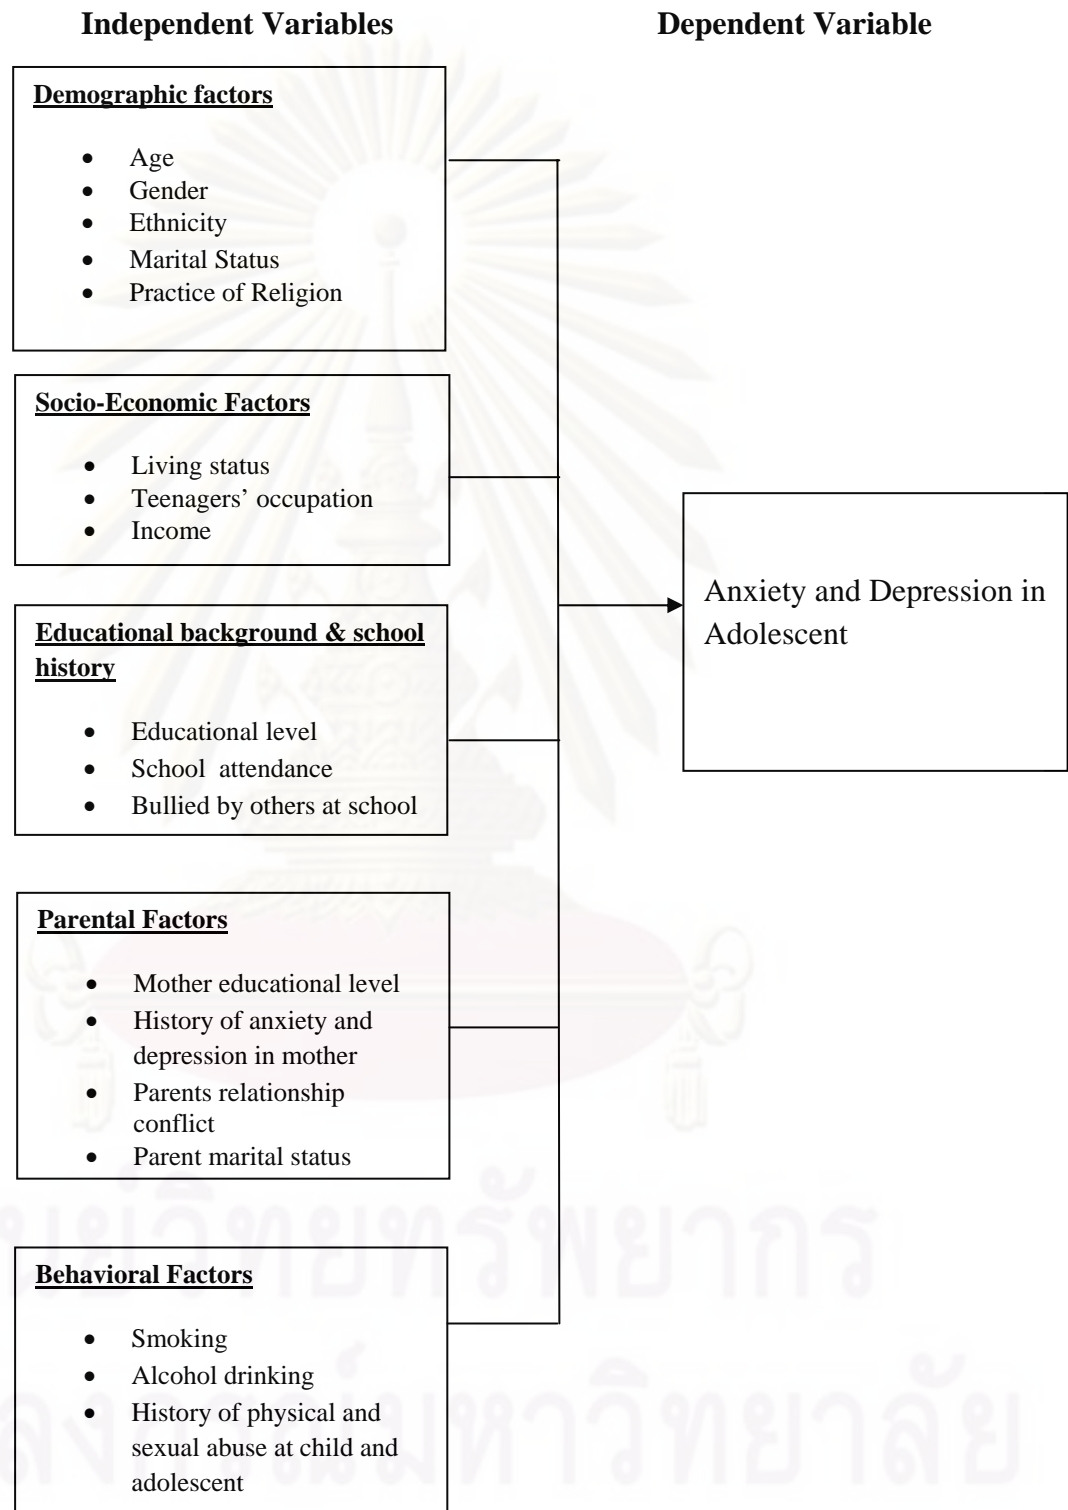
Independent Variables

Dependent Variable

Demographic factors

- Age
- Gender
- Ethnicity
- Marital Status
- Practice of Religion

Socio-Economic Factors

- Living status
- Teenagers' occupation
- Income

Anxiety and Depression in Adolescent

Educational background & school history

- Educational level
- School attendance
- Bullied by others at school

Parental Factors

- Mother educational level
- History of anxiety and depression in mother
- Parents relationship conflict
- Parent marital status

Behavioral Factors

- Smoking
- Alcohol drinking
- History of physical and sexual abuse at child and adolescent

ศูนย์วิทยทรัพยากร
จุฬาลงกรณ์มหาวิทยาลัย